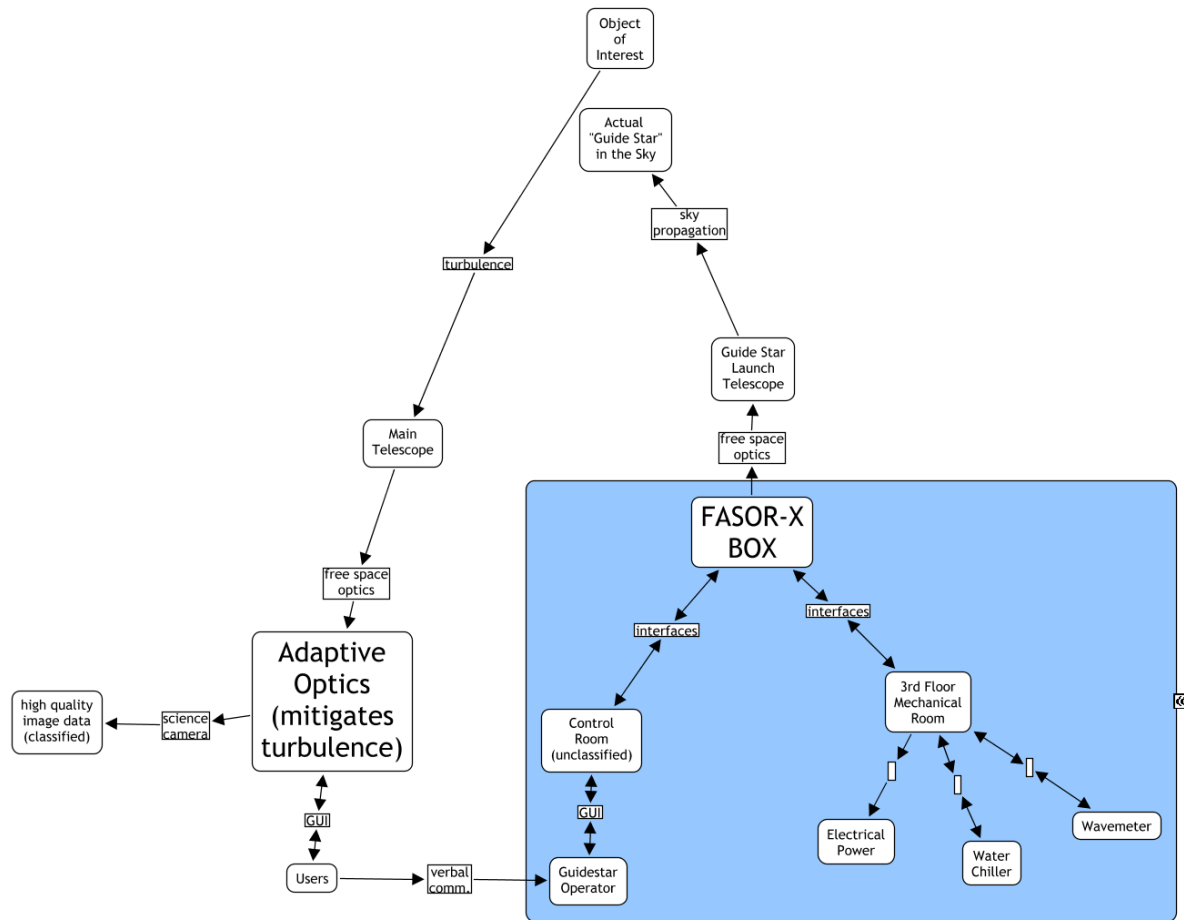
Object of Interest

Actual "Guide Star" in the Sky

sky propagation

turbulence

Guide Star Launch Telescope

Main Telescope

free space optics

free space optics

FASOR-X BOX

interfaces

interfaces

Adaptive Optics (mitigates turbulence)

high quality image data (classified)

science camera

3rd Floor Mechanical Room

Control Room (unclassified)

GUI

GUI

Electrical Power

Water Chiller

Wavemeter

Users

verbal comm.

Guidestar Operator